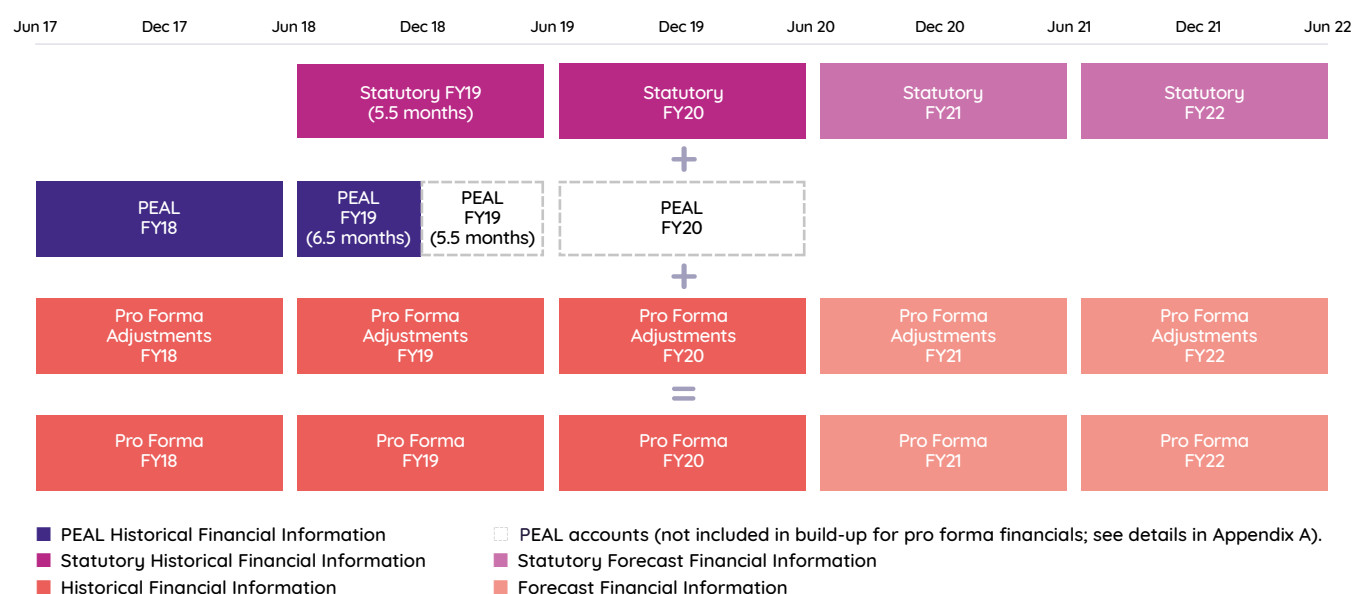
Jun 17 Dec 17 Jun 18 Dec 18 Jun 19 Dec 19 Jun 20 Dec 20 Jun 21 Dec 21 Jun 22

Statutory FY19 (5.5 months)

Statutory FY20

Statutory FY21

Statutory FY22

+

PEAL FY18

PEAL FY19 (6.5 months)

PEAL FY19 (5.5 months)

PEAL FY20

+

Pro Forma Adjustments FY18

Pro Forma Adjustments FY19

Pro Forma Adjustments FY20

Pro Forma Adjustments FY21

Pro Forma Adjustments FY22

=

Pro Forma FY18

Pro Forma FY19

Pro Forma FY20

Pro Forma FY21

Pro Forma FY22

PEAL Historical Financial Information

Statutory Historical Financial Information

Historical Financial Information

PEAL accounts (not included in build-up for pro forma financials; see details in Appendix A).

Statutory Forecast Financial Information

Forecast Financial Information